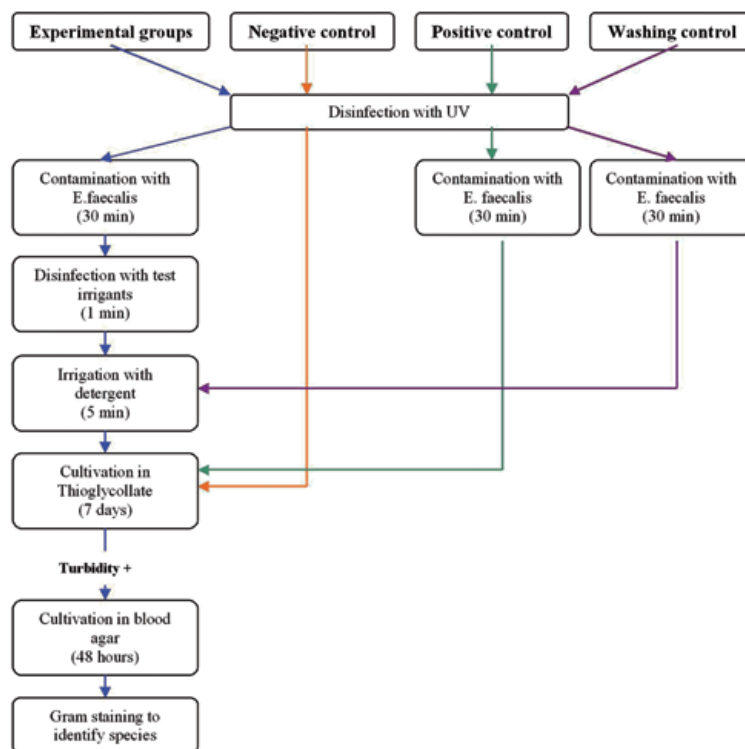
Experimental groups

Negative control

Positive control

Washing control

Disinfection with UV

Contamination with E.faecalis (30 min)

Contamination with E. faecalis (30 min)

Contamination with E. faecalis (30 min)

Disinfection with test irrigants (1 min)

Irrigation with detergent (5 min)

Cultivation in Thioglycollate (7 days)

Turbidity +

Cultivation in blood agar (48 hours)

Gram staining to identify species